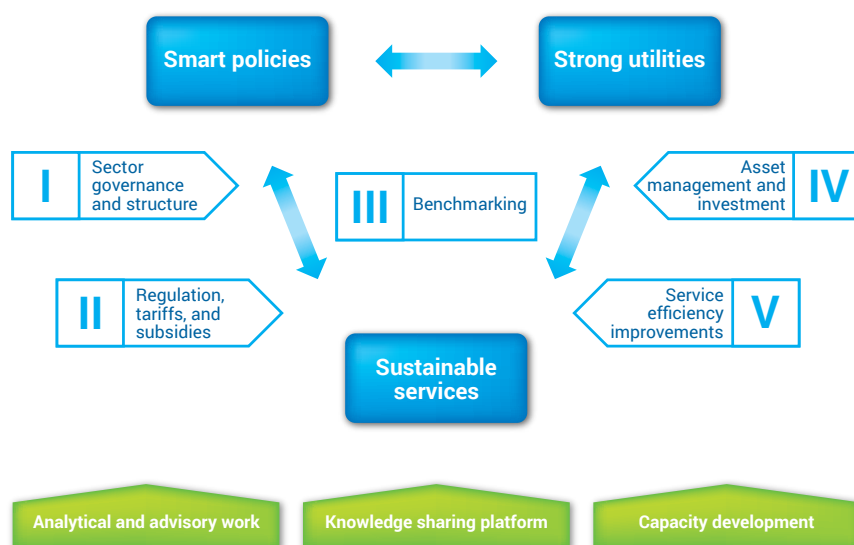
Smart policies

Strong utilities

I Sector governance and structure

III Benchmarking

Asset management and investment IV

II Regulation, tariffs, and subsidies

Service efficiency improvements V

Sustainable services

Analytical and advisory work

Knowledge sharing platform

Capacity development